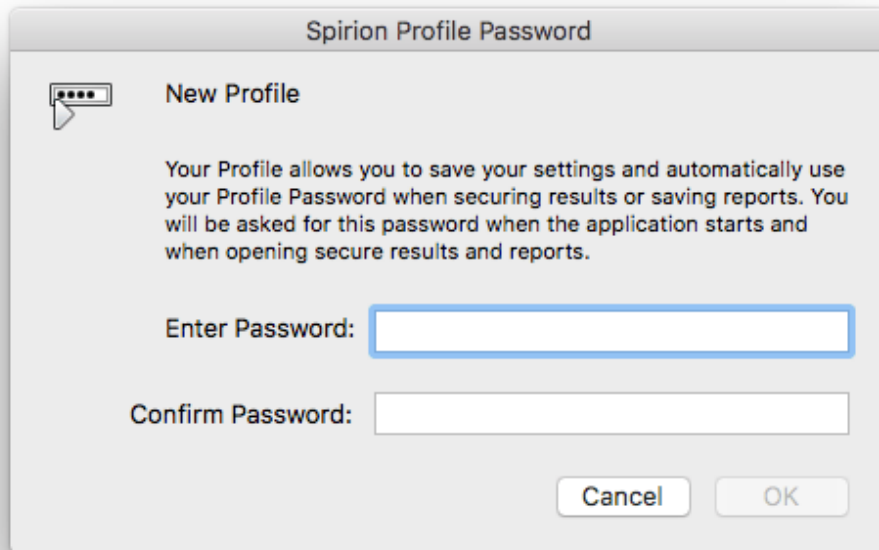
Spirion Profile Password

New Profile

Your Profile allows you to save your settings and automatically use your Profile Password when securing results or saving reports. You will be asked for this password when the application starts and when opening secure results and reports.

Enter Password:

Confirm Password:

Cancel

OK